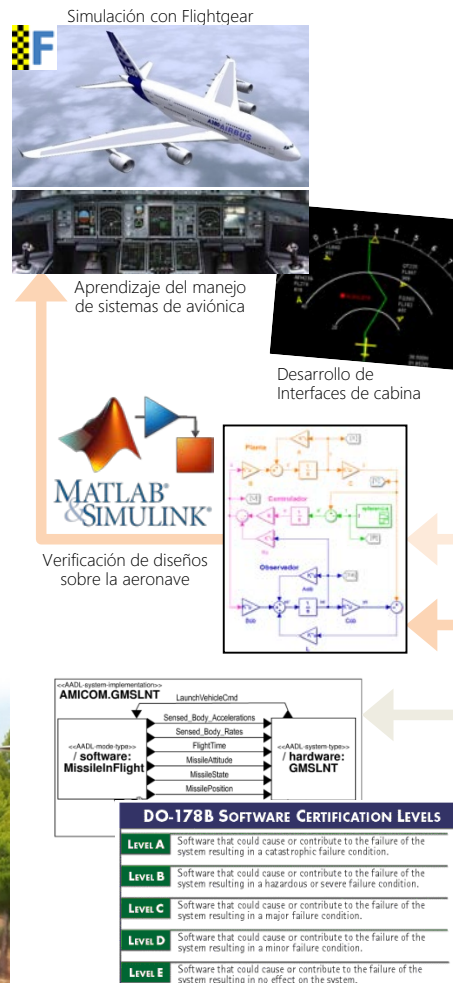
Simulación con Flightgear

AIRBUS

Aprendizaje del manejo de sistemas de aviónica

Desarrollo de Interfaces de cabina

MATLAB & SIMULINK

Verificación de diseños sobre la aeronave

Planta

Controlador

Observador

<<AADL-system-implementation>>
AMICOM.GMSLNT

LaunchVehicleCmd

Sensed_Body_Accelerations

Sensed_Body_Rates

FlightTime

MissileAttitude

MissileState

MissilePosition

<<AADL-mode-type>>
/ software:
MissileInFlight

<<AADL-system-type>>
/ hardware:
GMSLNT

DO-178B SOFTWARE CERTIFICATION LEVELS

| | |
|---|---|
| LEVEL A | Software that could cause or contribute to the failure of the system resulting in a catastrophic failure condition. |
| LEVEL B | Software that could cause or contribute to the failure of the system resulting in a hazardous or severe failure condition. |
| LEVEL C | Software that could cause or contribute to the failure of the system resulting in a major failure condition. |
| LEVEL D | Software that could cause or contribute to the failure of the system resulting in a minor failure condition. |
| LEVEL E | Software that could cause or contribute to the failure of the system resulting in no effect on the system. |